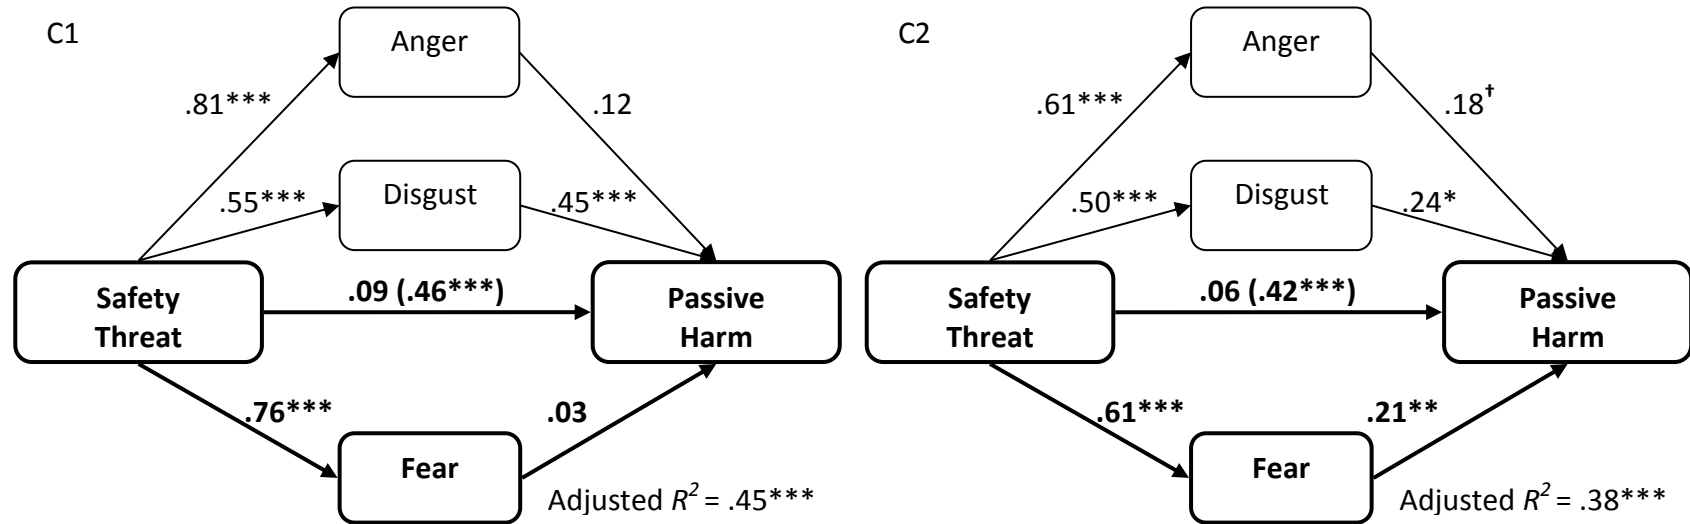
C1

Anger

.81***

.12

Disgust

.55***

.45***

Safety Threat

.09 (.46***)

Passive Harm

.76***

.03

Fear

Adjusted $R^2$ = .45***

C2

Anger

.61***

.18$^†$

Disgust

.50***

.24*

Safety Threat

.06 (.42***)

Passive Harm

.61***

.21**

Fear

Adjusted $R^2$ = .38***